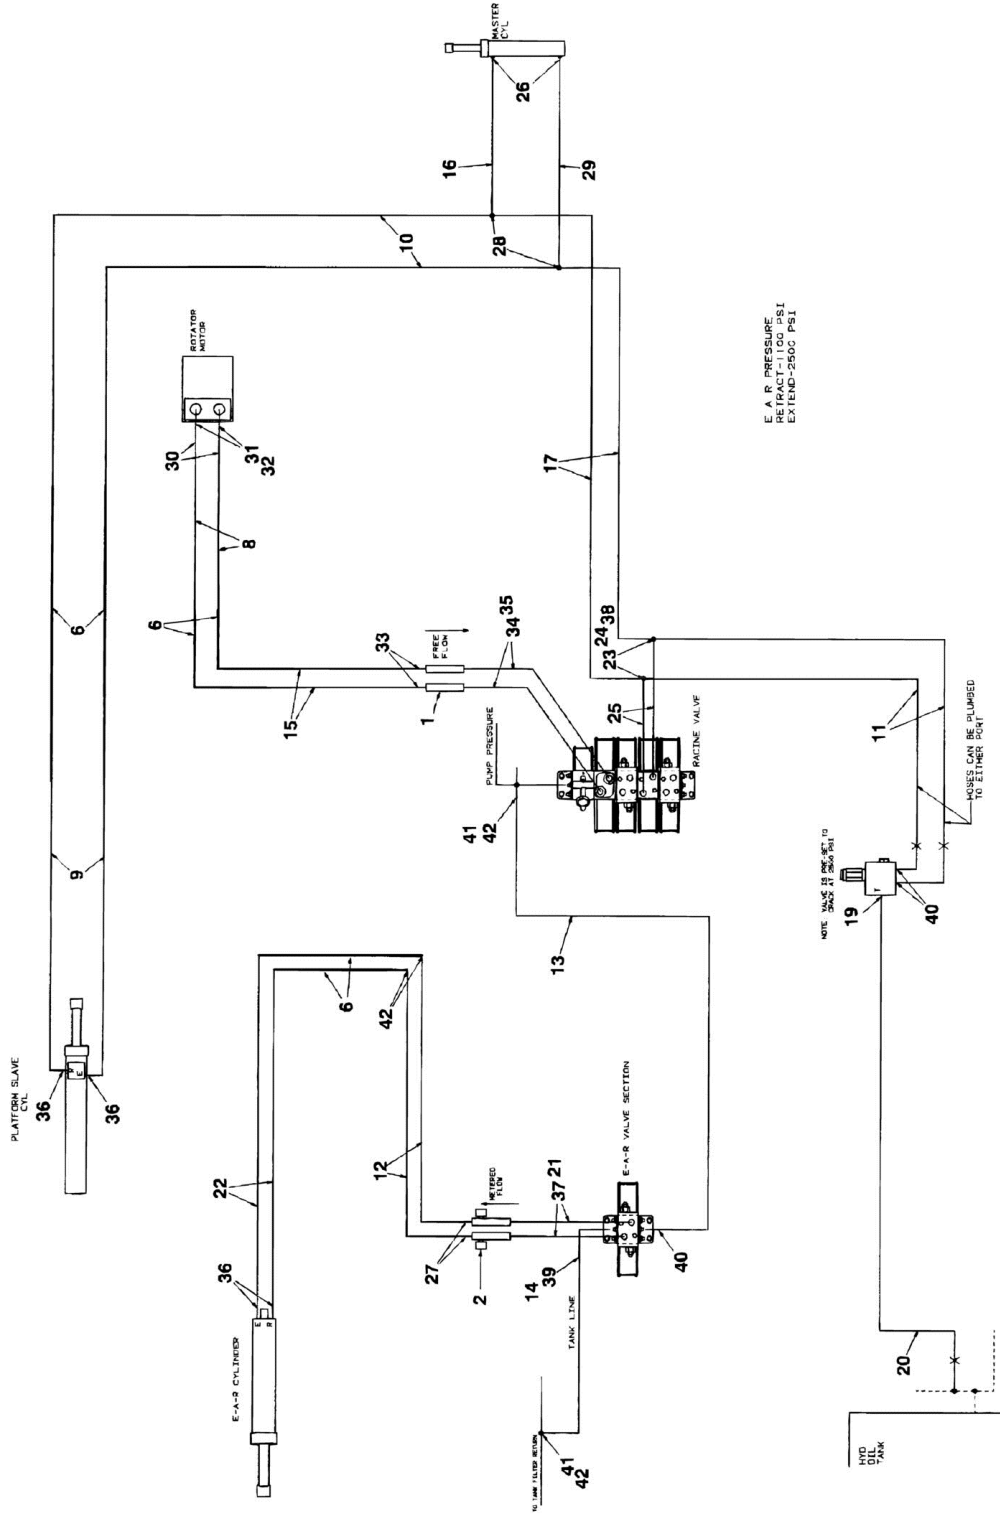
MASTER CYL
26
16
29
28
10
E A R PRESSURE
RETRACT-1100 PSI
EXTEND-2500 PSI
ROTATOR MOTOR
30
31
32
17
8
6
6
FREE FLOW
33
34 35
24 38
23
15
1
25
PUMP PRESSURE
RACINE VALVE
11
HOSES CAN BE PLUMBED TO EITHER PORT
41
42
9
NOTE: VALVE IS PRE-SET TO CRACK AT 2500 PSI
19
40
T
13
6
42
PLATFORM SLAVE CYL
36
36
E-A-R VALVE SECTION
12
22
METERED FLOW
37 21
27
36
2
14 39
40
E-A-R CYLINDER
E R
TANK LINE
TO TANK FILTER RETURN
41
42
20
HYD OIL TANK